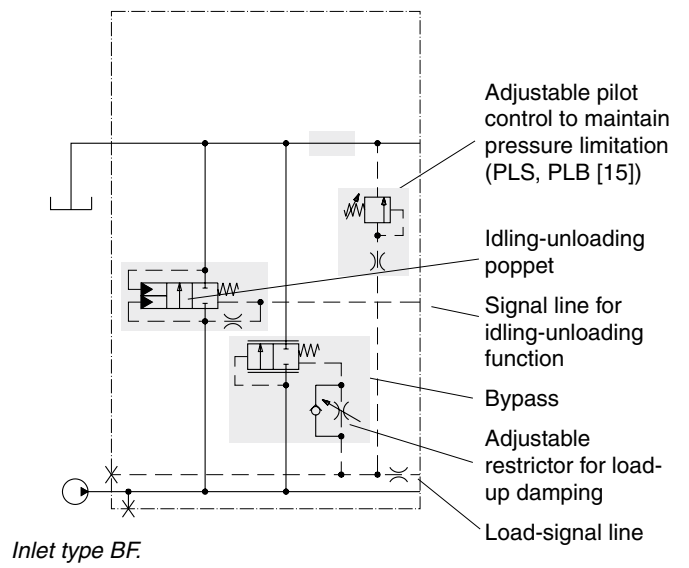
Adjustable pilot control to maintain pressure limitation (PLS, PLB [15])

Idling-unloading poppet

Signal line for idling-unloading function

Bypass

Adjustable restrictor for load-up damping

Load-signal line

Inlet type BF.